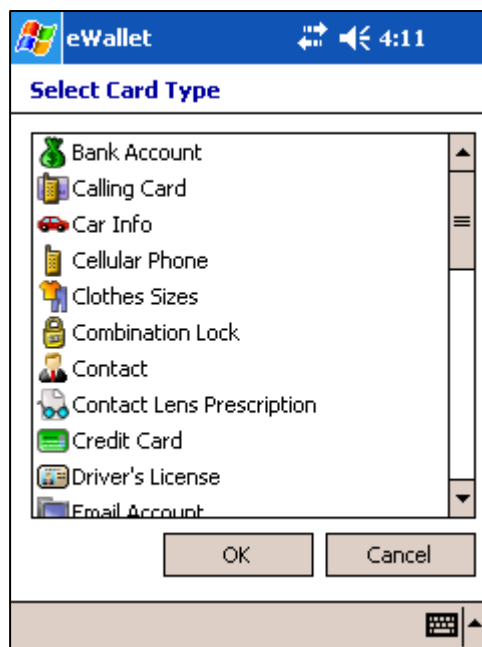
eWallet 4:11

Select Card Type

Bank Account
Calling Card
Car Info
Cellular Phone
Clothes Sizes
Combination Lock
Contact
Contact Lens Prescription
Credit Card
Driver's License
Email Account

OK
Cancel